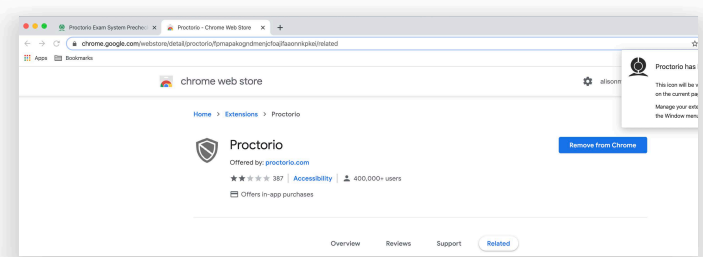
Proctorio Exam System Prechec ×
Proctorio - Chrome Web Store ×
+
chrome.google.com/webstore/detail/proctorio/fpmapakogndmenjcfoajifaaonnkpkei/related
Apps
Bookmarks
chrome web store
alisonm
Proctorio has
This icon will be v on the current pa
Manage your exte the Window menu
Home > Extensions > Proctorio
Proctorio
Offered by: proctorio.com
387 | Accessibility | 400,000+ users
Offers in-app purchases
Remove from Chrome
Overview
Reviews
Support
Related